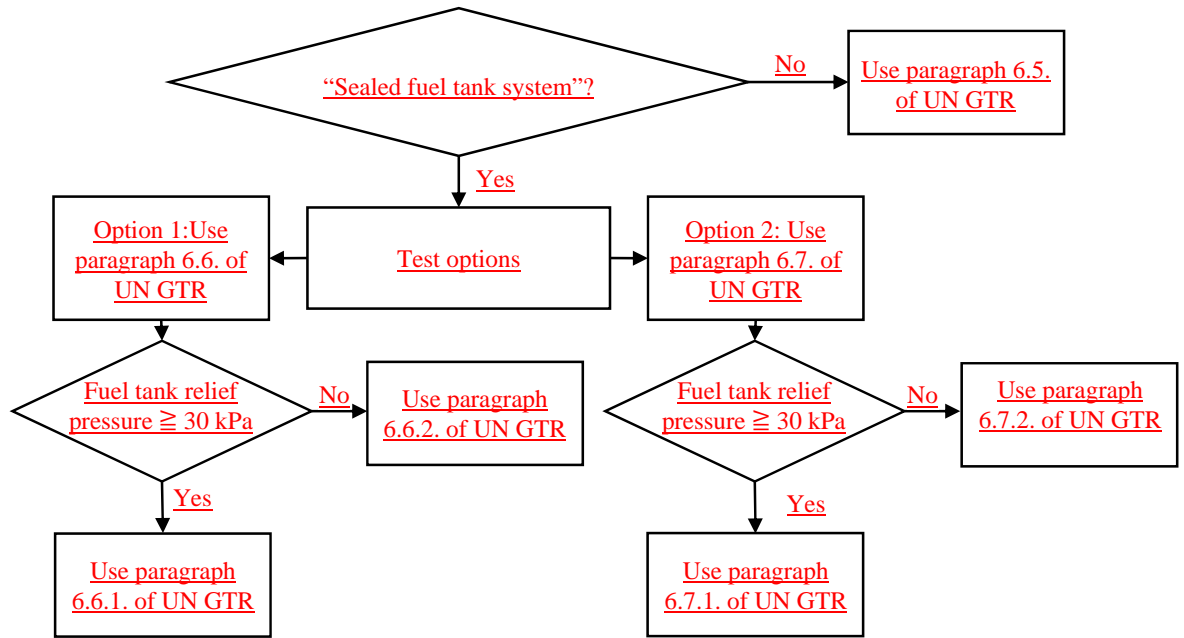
"Sealed fuel tank system"?

No

Use paragraph 6.5. of UN GTR

Yes

Option 1:Use paragraph 6.6. of UN GTR

Test options

Option 2: Use paragraph 6.7. of UN GTR

Fuel tank relief pressure $\geqq$ 30 kPa

No

Use paragraph 6.6.2. of UN GTR

Fuel tank relief pressure $\geqq$ 30 kPa

No

Use paragraph 6.7.2. of UN GTR

Yes

Use paragraph 6.6.1. of UN GTR

Yes

Use paragraph 6.7.1. of UN GTR